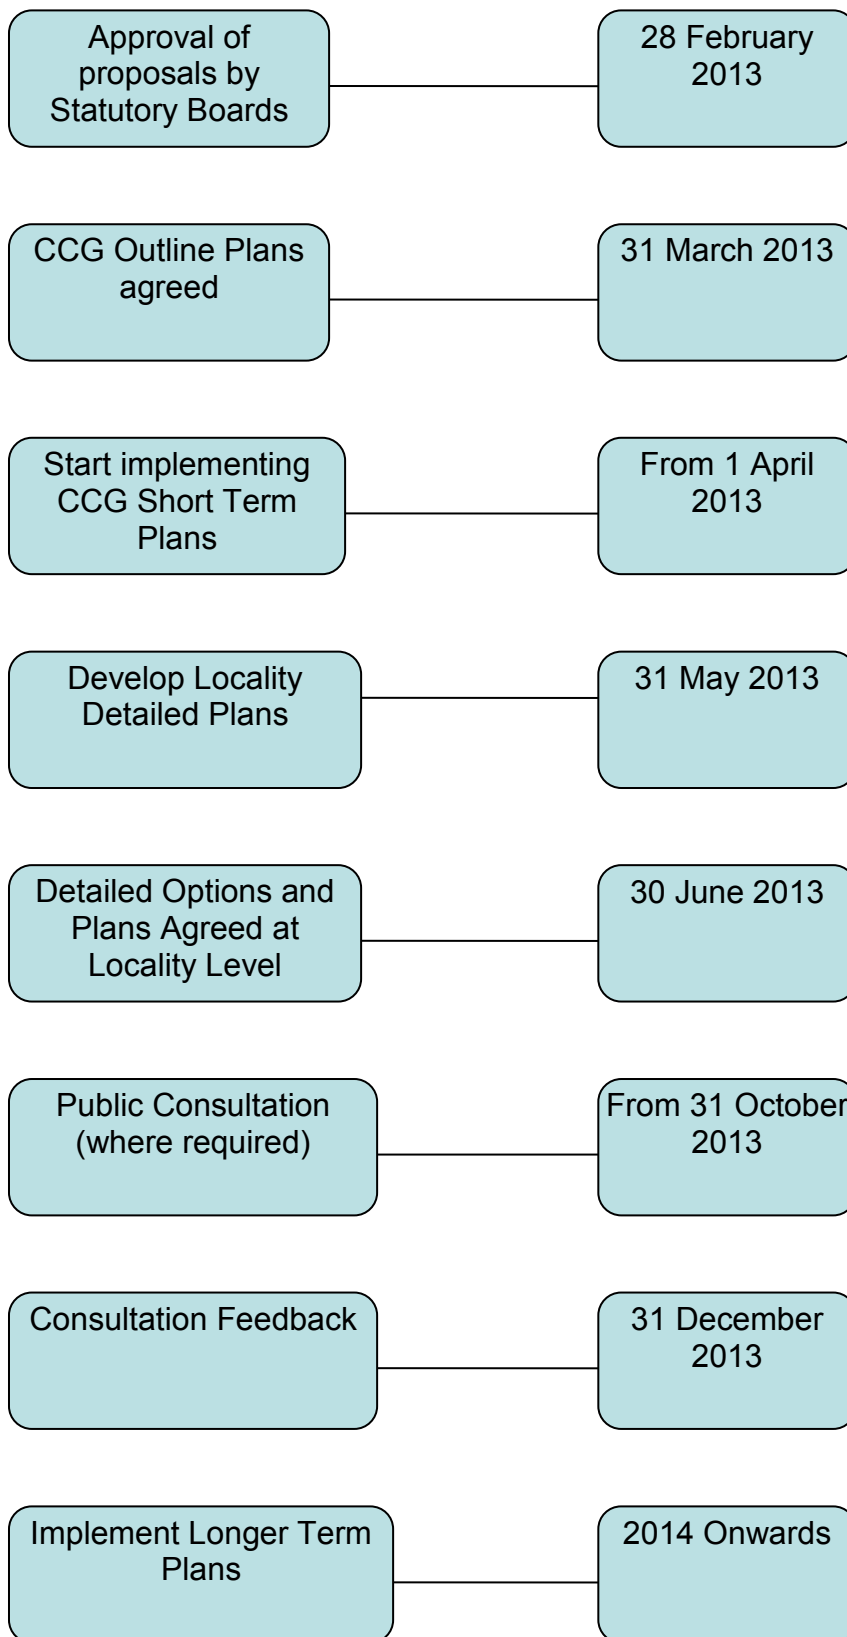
Approval of proposals by Statutory Boards

28 February 2013

CCG Outline Plans agreed

31 March 2013

Start implementing CCG Short Term Plans

From 1 April 2013

Develop Locality Detailed Plans

31 May 2013

Detailed Options and Plans Agreed at Locality Level

30 June 2013

Public Consultation (where required)

From 31 October 2013

Consultation Feedback

31 December 2013

Implement Longer Term Plans

2014 Onwards